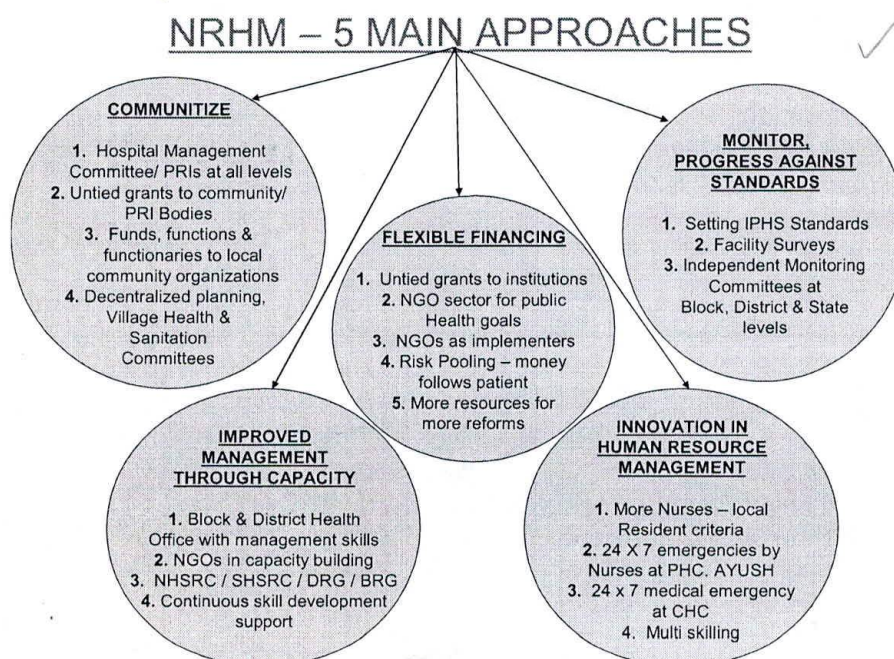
NRHM – 5 MAIN APPROACHES

COMMUNITIZE

1. Hospital Management Committee/ PRIs at all levels
2. Untied grants to community/ PRI Bodies
3. Funds, functions & functionaries to local community organizations
4. Decentralized planning, Village Health & Sanitation Committees

FLEXIBLE FINANCING

1. Untied grants to institutions
2. NGO sector for public Health goals
3. NGOs as implementers
4. Risk Pooling – money follows patient
5. More resources for more reforms

MONITOR, PROGRESS AGAINST STANDARDS

1. Setting IPHS Standards
2. Facility Surveys
3. Independent Monitoring Committees at Block, District & State levels

IMPROVED MANAGEMENT THROUGH CAPACITY

1. Block & District Health Office with management skills
2. NGOs in capacity building
3. NHSRC / SHSRC / DRG / BRG
4. Continuous skill development support

INNOVATION IN HUMAN RESOURCE MANAGEMENT

1. More Nurses – local Resident criteria
2. 24 X 7 emergencies by Nurses at PHC. AYUSH
3. 24 x 7 medical emergency at CHC
4. Multi skilling